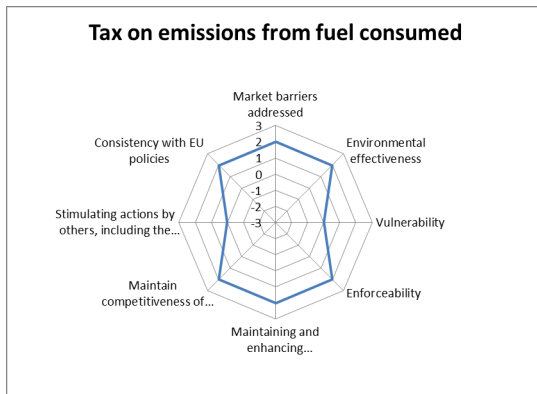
Tax on emissions from fuel consumed

Market barriers addressed

3
2
1
0
-1
-2
-3

Environmental effectiveness

Vulnerability

Enforceability

Maintaining and enhancing...

Maintain competitiveness of...

Stimulating actions by others, including the...

Consistency with EU policies